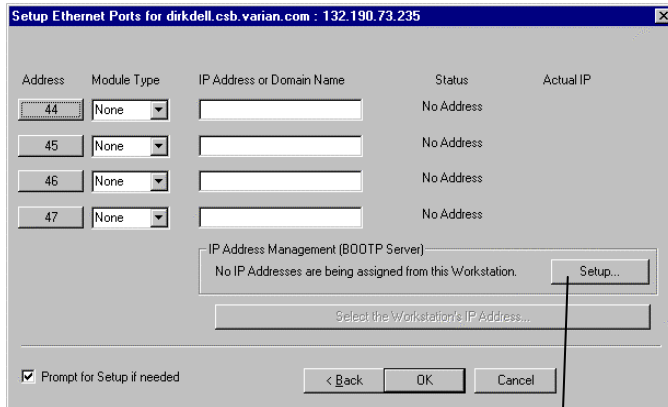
Setup Ethernet Ports for dirkdell.csb.varian.com : 132.190.73.235

| Address | Module Type | IP Address or Domain Name | Status | Actual IP |
|---|---|---|---|---|
| 44 | None | | No Address | |
| 45 | None | | No Address | |
| 46 | None | | No Address | |
| 47 | None | | No Address | |

IP Address Management (BOOTP Server)

No IP Addresses are being assigned from this Workstation.

Setup...

Select the Workstation's IP Address...

Prompt for Setup if needed

< Back

OK

Cancel